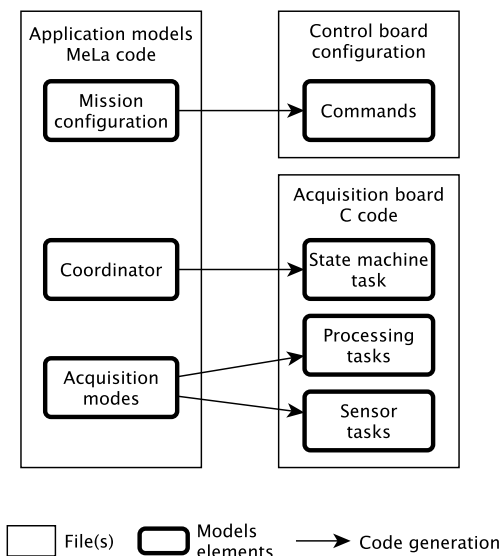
Application models
MeLa code

Mission configuration

Coordinator

Acquisition modes

Control board configuration

Commands

Acquisition board
C code

State machine task

Processing tasks

Sensor tasks

File(s)

Models elements

Code generation